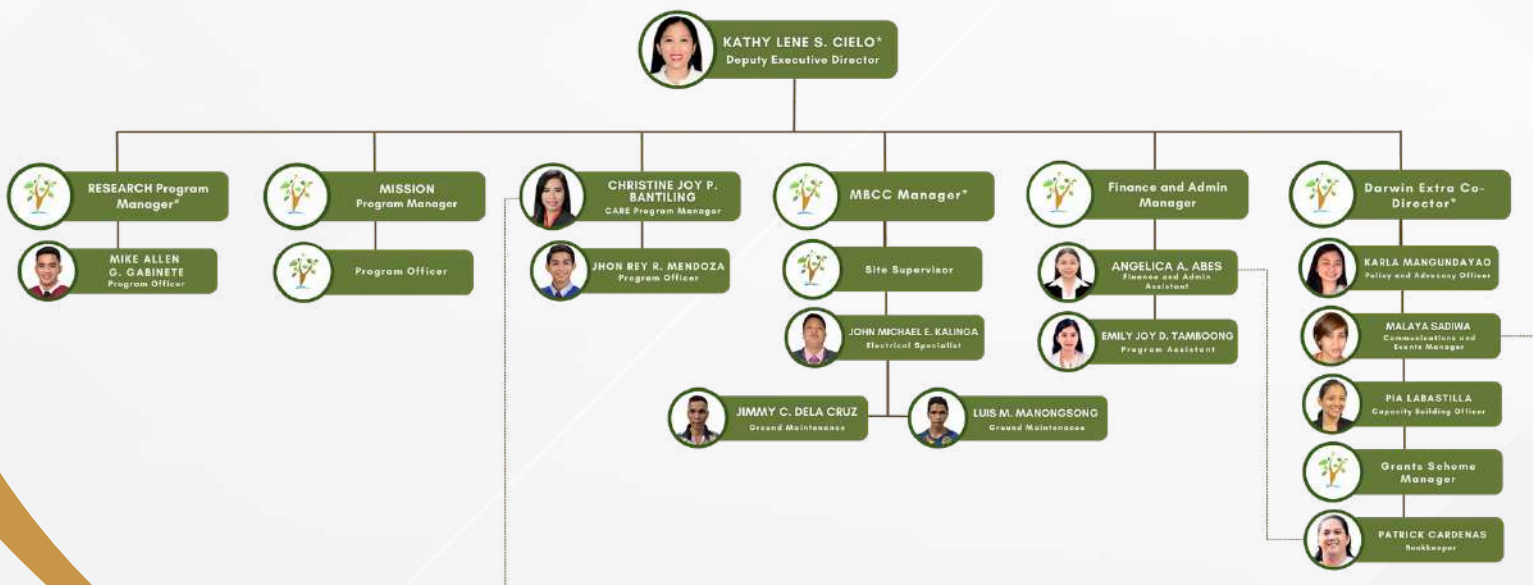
KATHY LENE S. CIELO*
Deputy Executive Director

RESEARCH Program Manager*

MIKE ALLEN G. GABINETE
Program Officer

MISSION Program Manager

Program Officer

CHRISTINE JOY P. BANTILING
CARE Program Manager

JHON REY R. MENDOZA
Program Officer

MBCC Manager*

Site Supervisor

JOHN MICHAEL E. KALINGA
Electrical Specialist

JIMMY C. DELA CRUZ
Ground Maintenance

LUIS M. MANONGSONG
Ground Maintenance

Finance and Admin Manager

ANGELICA A. ABES
Finance and Admin Assistant

EMILY JOY D. TAMBOONG
Program Assistant

Darwin Extra Co-Director*

KARLA MANGUNDAYAO
Policy and Advocacy Officer

MALAYA SADIWA
Communications and Events Manager

PIA LABASTILLA
Capacity Building Officer

Grants Scheme Manager

PATRICK CARDENAS
Bookkeeper